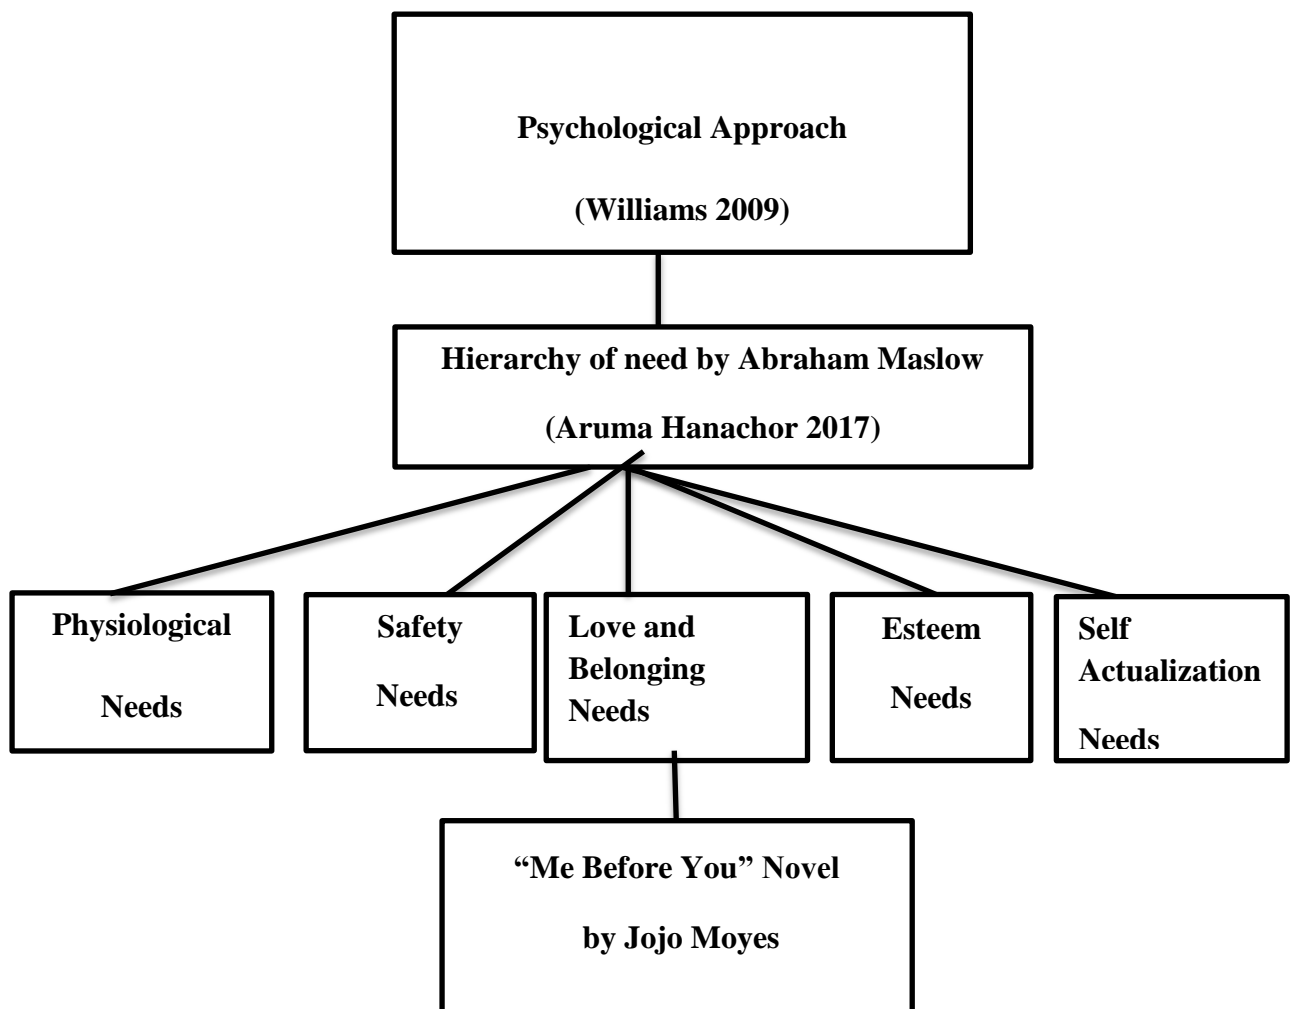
Psychological Approach

(Williams 2009)

Hierarchy of need by Abraham Maslow

(Aruma Hanachor 2017)

Physiological

Needs

Safety

Needs

Love and Belonging Needs

Esteem

Needs

Self Actualization

Needs

“Me Before You” Novel

by Jojo Moyes